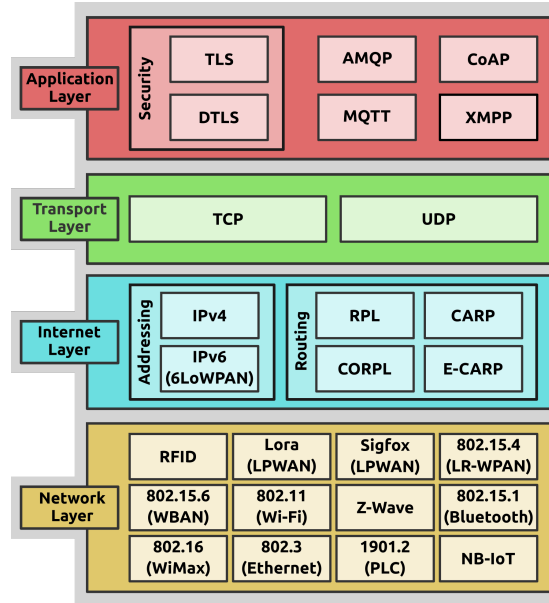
Application Layer

Security

TLS

DTLS

AMQP

CoAP

MQTT

XMPP

Transport Layer

TCP

UDP

Internet Layer

Addressing

IPv4

IPv6 (6LoWPAN)

Routing

RPL

CARP

CORPL

E-CARP

Network Layer

| RFID | Lora (LPWAN) | Sigfox (LPWAN) | 802.15.4 (LR-WPAN) |
|---|---|---|---|
| 802.15.6 (WBAN) | 802.11 (Wi-Fi) | Z-Wave | 802.15.1 (Bluetooth) |
| 802.16 (WiMax) | 802.3 (Ethernet) | 1901.2 (PLC) | NB-IoT |